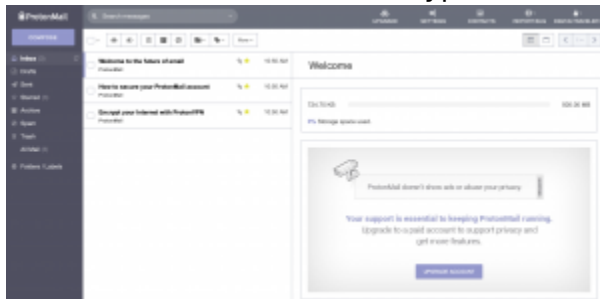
ProtonMail

Search messages

UPGRADE SETTINGS CONTACTS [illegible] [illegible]

COMPOSE

Inbox
Drafts
Sent
Starred
Archive
Spam
Trash
All Mail
Folders/Labels

More

Welcome to the future of email
ProtonMail
10:50 AM

How to secure your ProtonMail account
ProtonMail
10:50 AM

Encrypt your Internet with ProtonVPN
ProtonMail
10:50 AM

Welcome

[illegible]

0% Storage space used

ProtonMail doesn't show ads or abuse your privacy

Your support is essential to keeping ProtonMail running.

Upgrade to a paid account to support privacy and get more features.

UPGRADE ACCOUNT